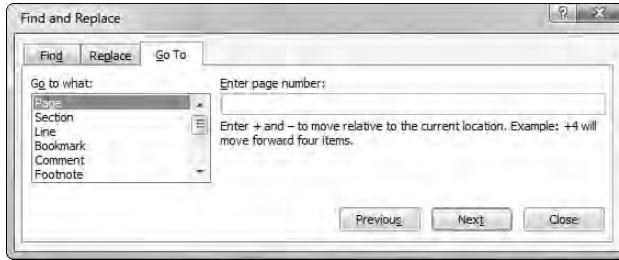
Find and Replace

? X

Find Replace Go To

Go to what:

Page
Section
Line
Bookmark
Comment
Footnote

Enter page number:

Enter + and – to move relative to the current location. Example: +4 will move forward four items.

Previous Next Close